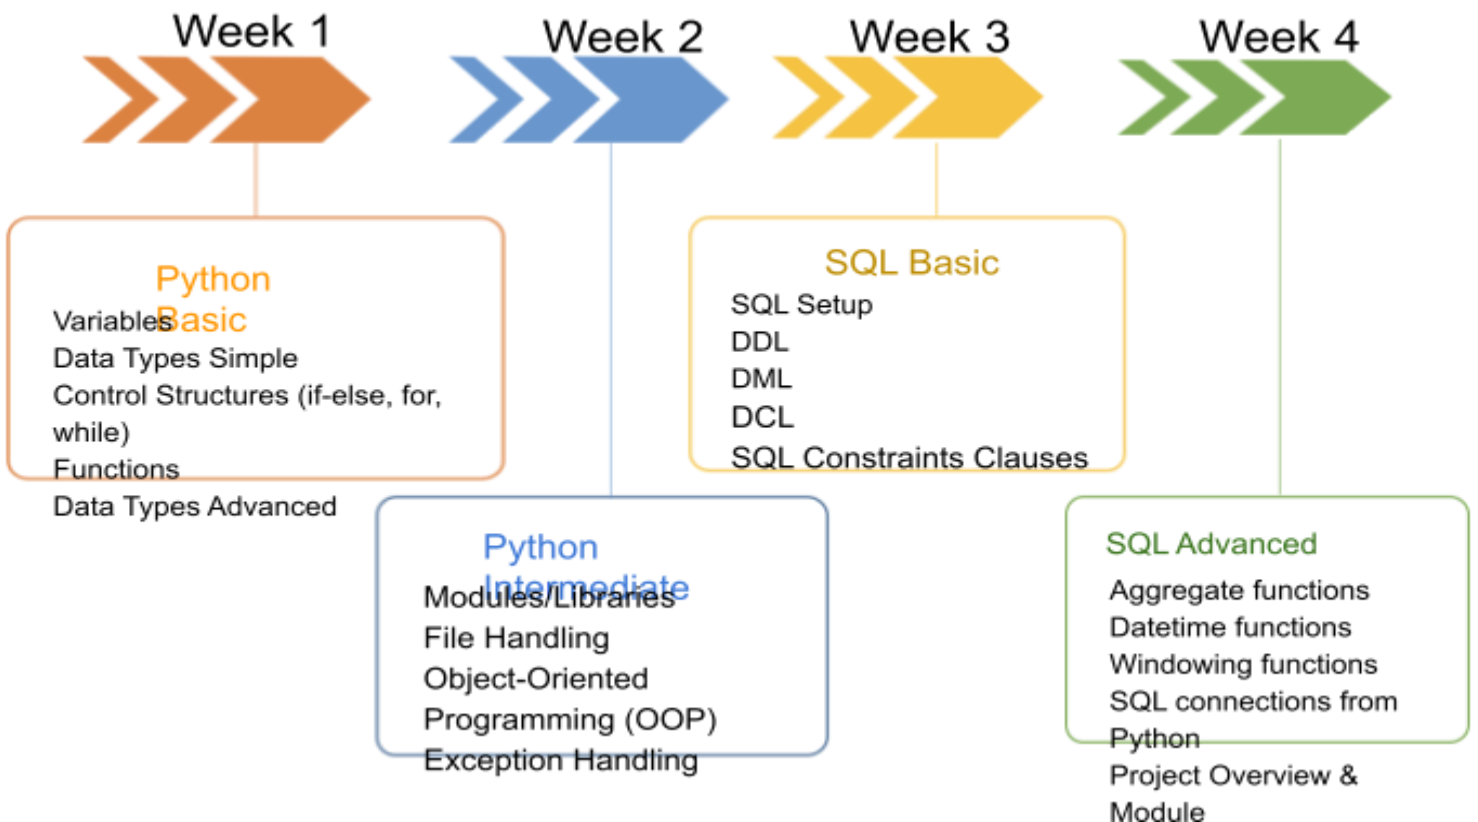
Week 1

Week 2

Week 3

Week 4

Python Basic

Variables
Data Types Simple
Control Structures (if-else, for, while)
Functions
Data Types Advanced

SQL Basic

SQL Setup
DDL
DML
DCL
SQL Constraints Clauses

Python Intermediate

Modules/Libraries
File Handling
Object-Oriented Programming (OOP)
Exception Handling

SQL Advanced

Aggregate functions
Datetime functions
Windowing functions
SQL connections from Python
Project Overview & Module